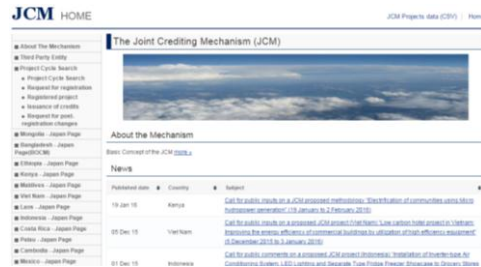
JCM HOME

JCM Projects data (CSV) | Hom

About The Mechanism
Third Party Entity
Project Cycle Search
Project Cycle Search
Request for registration
Registered project
Issuance of credits
Request for post-registration changes
Mongolia - Japan Page
Bangladesh - Japan Page(BOCM)
Ethiopia - Japan Page
Kenya - Japan Page
Maldives - Japan Page
Viet Nam - Japan Page
Laos - Japan Page
Indonesia - Japan Page
Costa Rica - Japan Page
Palau - Japan Page
Cambodia - Japan Page
Mexico - Japan Page

The Joint Crediting Mechanism (JCM)

About the Mechanism

Basic Concept of the JCM Here »

News

| Published date | Country | Subject |
|---|---|---|
| 19 Jan 16 | Kenya | Call for public inputs on a JCM proposed methodology "Electrification of communities using Micro hydropower generation" (19 January to 2 February 2016) |
| 05 Dec 15 | Viet Nam | Call for public inputs on a proposed JCM project (Viet Nam) "Low carbon hotel project in Vietnam: Improving the energy efficiency of commercial buildings by utilization of high efficiency equipment" (5 December 2015 to 3 January 2016) |
| 01 Dec 15 | Indonesia | Call for public comments on a proposed JCM project (Indonesia) "Installation of Inverter-type Air Conditioning System, LED Lighting and Separate Type Fridge Freezer Showcase to Grocery Stores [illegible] |